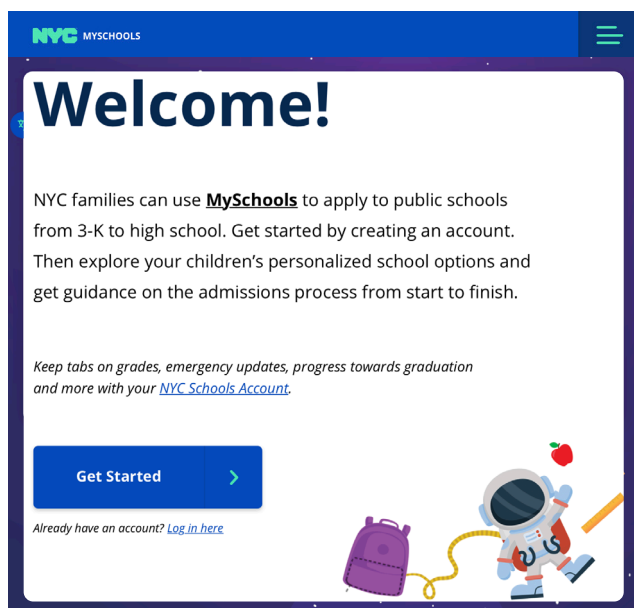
NYC MYSCHOOLS

Welcome!

NYC families can use MySchools to apply to public schools from 3-K to high school. Get started by creating an account. Then explore your children's personalized school options and get guidance on the admissions process from start to finish.

Keep tabs on grades, emergency updates, progress towards graduation and more with your NYC Schools Account.

Get Started

Already have an account? Log in here